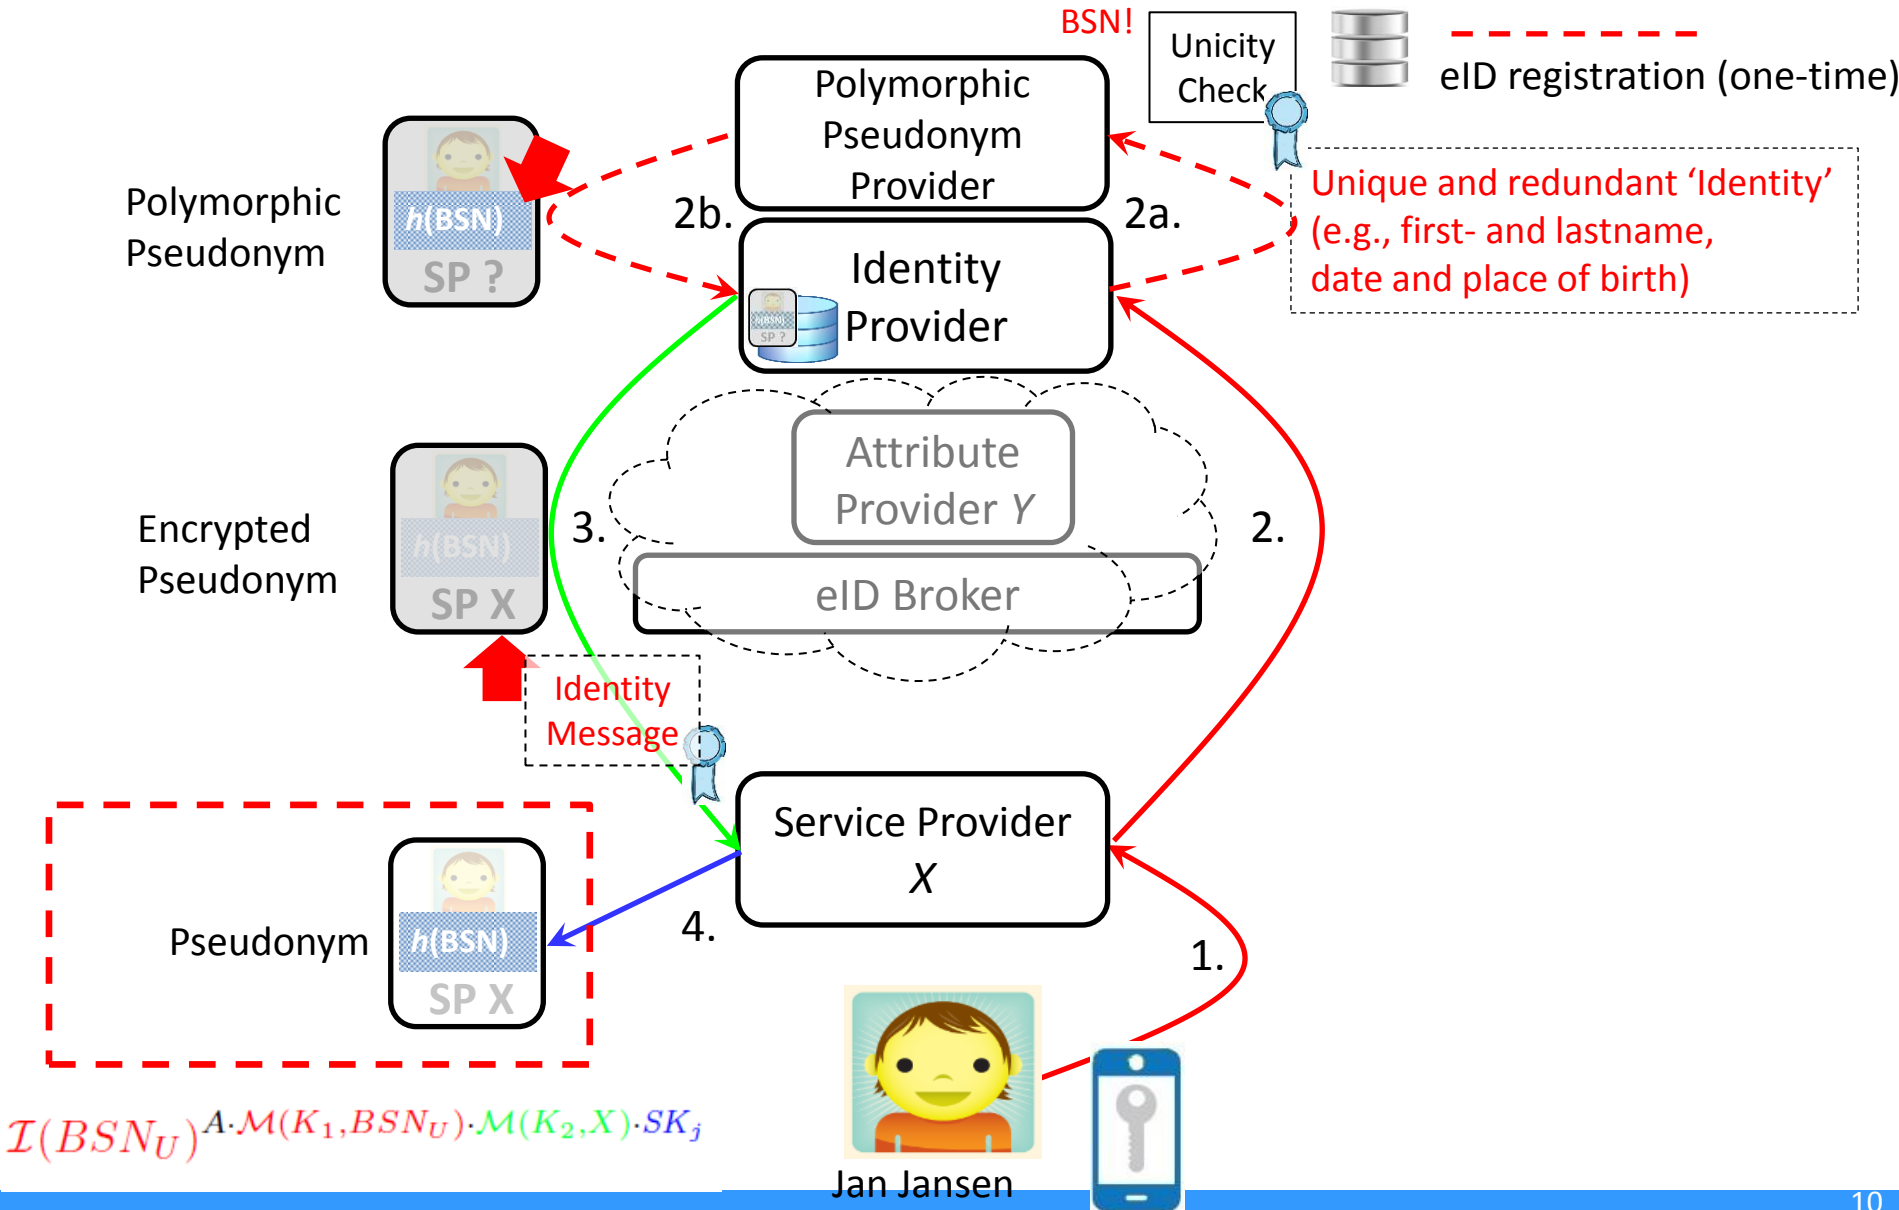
BSN!

Unicity Check

eID registration (one-time)

Polymorphic Pseudonym Provider

Polymorphic Pseudonym

$h$(BSN)

SP ?

2b.

2a.

Unique and redundant 'Identity' (e.g., first- and lastname, date and place of birth)

Identity Provider

$h$(BSN)

SP ?

Attribute Provider $Y$

Encrypted Pseudonym

$h$(BSN)

SP X

3.

2.

eID Broker

Identity Message

Service Provider $X$

Pseudonym

$h$(BSN)

SP X

4.

1.

$\mathcal{I}(BSN_U)^{A \cdot \mathcal{M}(K_1, BSN_U) \cdot \mathcal{M}(K_2, X) \cdot SK_j}$

Jan Jansen

10